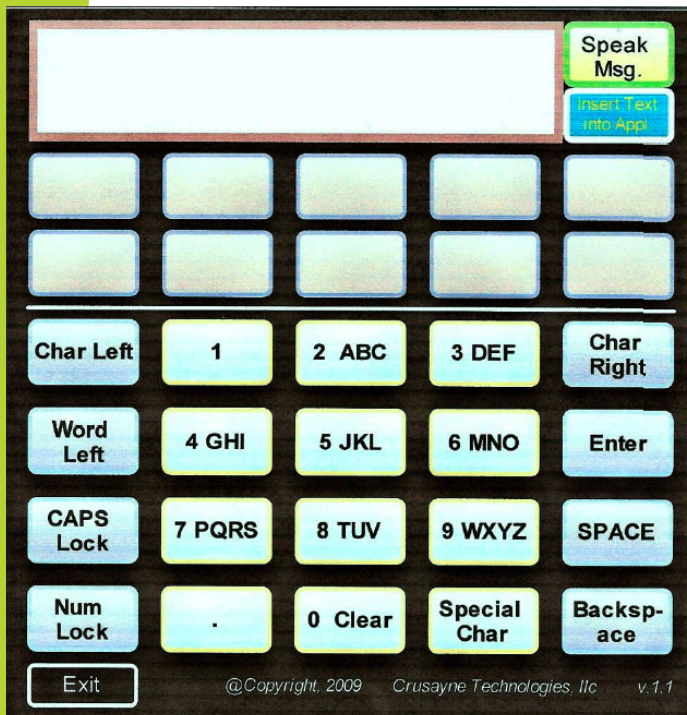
Speak Msg.

Insert Text into Appl

Char Left
1
2 ABC
3 DEF
Char Right

Word Left
4 GHI
5 JKL
6 MNO
Enter

CAPS Lock
7 PQRS
8 TUV
9 WXYZ
SPACE

Num Lock
.
0 Clear
Special Char
Backspace

Exit

@Copyright. 2009 Crusayne Technologies, llc v.1.1